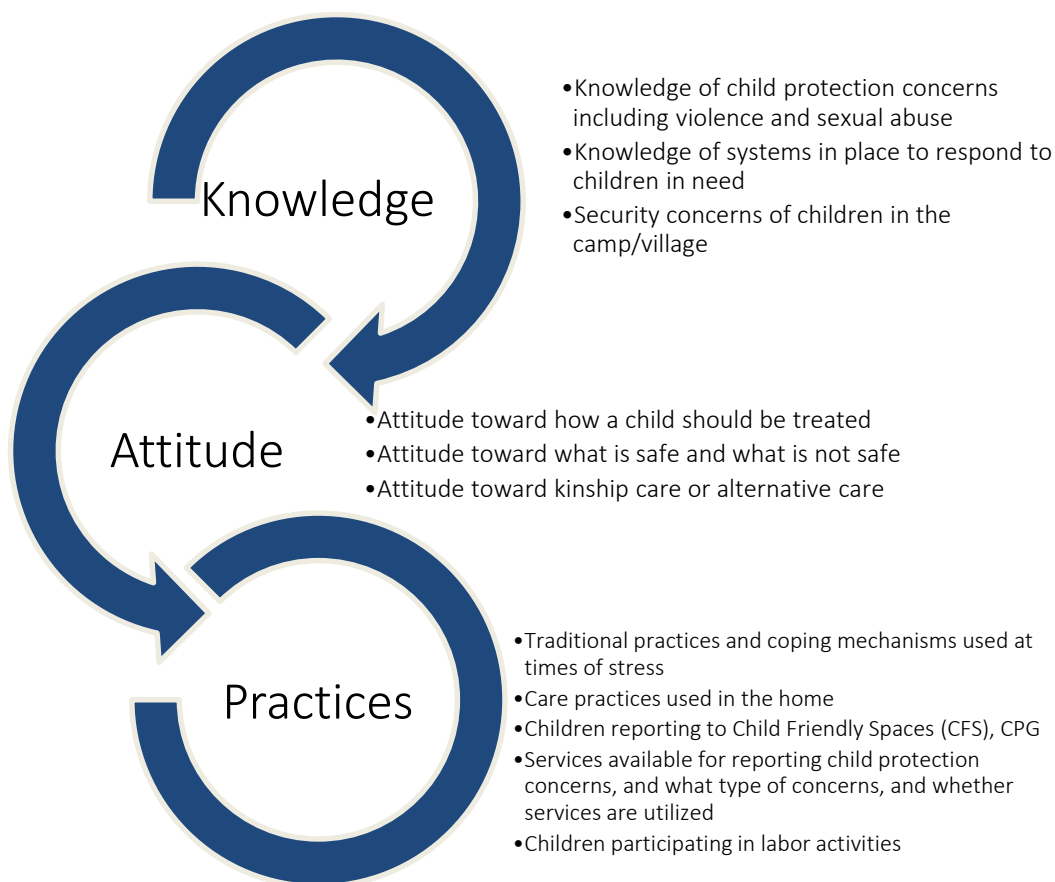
Knowledge

•Knowledge of child protection concerns including violence and sexual abuse
•Knowledge of systems in place to respond to children in need
•Security concerns of children in the camp/village

Attitude

•Attitude toward how a child should be treated
•Attitude toward what is safe and what is not safe
•Attitude toward kinship care or alternative care

Practices

•Traditional practices and coping mechanisms used at times of stress
•Care practices used in the home
•Children reporting to Child Friendly Spaces (CFS), CPG
•Services available for reporting child protection concerns, and what type of concerns, and whether services are utilized
•Children participating in labor activities